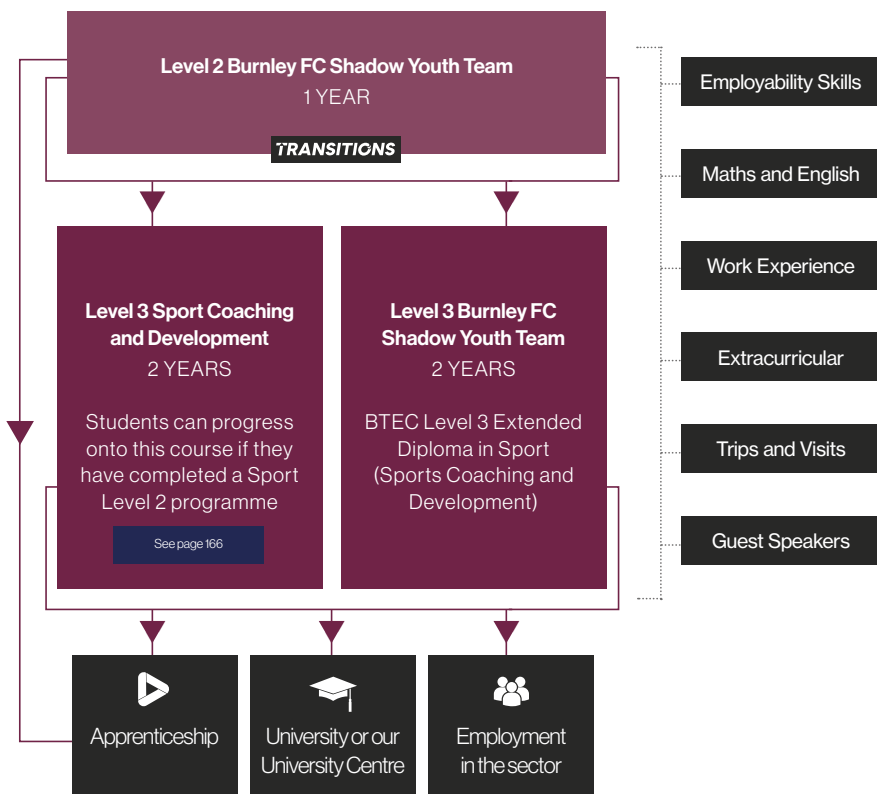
Level 2 Burnley FC Shadow Youth Team
1 YEAR

TRANSITIONS

Level 3 Sport Coaching and Development
2 YEARS

Students can progress onto this course if they have completed a Sport Level 2 programme

See page 166

Level 3 Burnley FC Shadow Youth Team
2 YEARS

BTEC Level 3 Extended Diploma in Sport (Sports Coaching and Development)

Employability Skills

Maths and English

Work Experience

Extracurricular

Trips and Visits

Guest Speakers

Apprenticeship

University or our University Centre

Employment in the sector